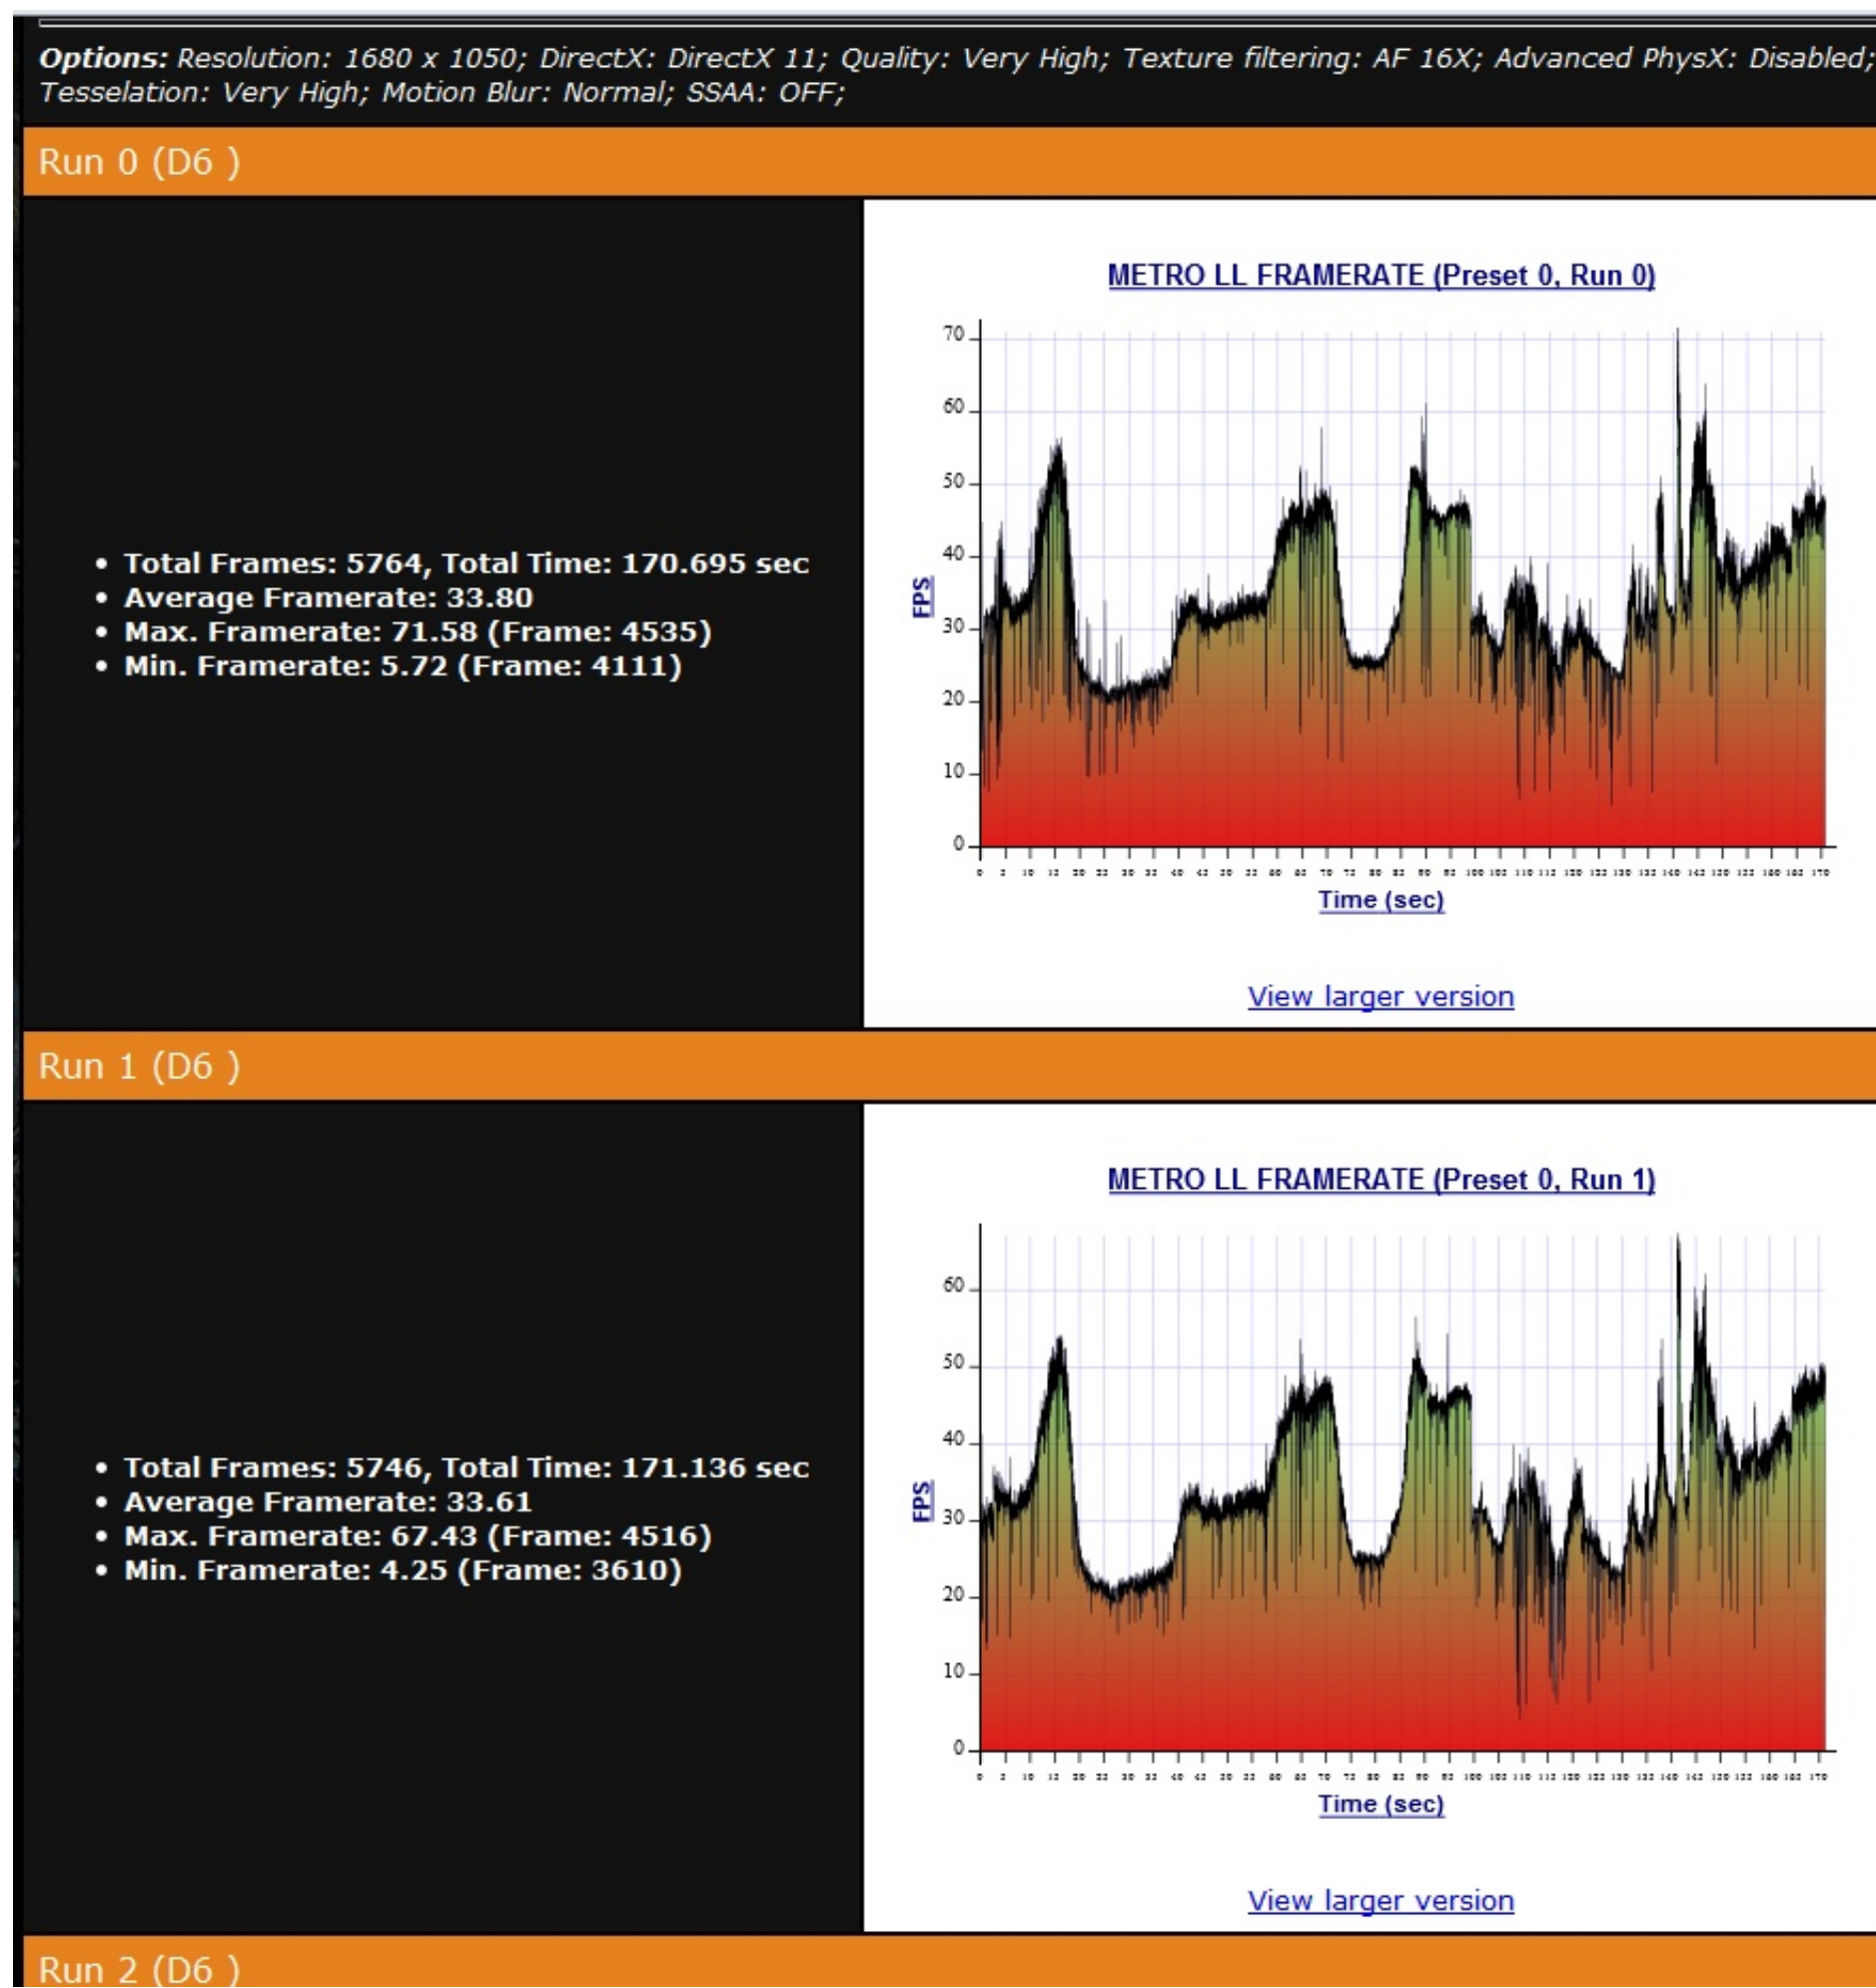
**Options:** Resolution: 1680 x 1050; DirectX: DirectX 11; Quality: Very High; Texture filtering: AF 16X; Advanced PhysX: Disabled; Tesselation: Very High; Motion Blur: Normal; SSAA: OFF;

Run 0 (D6 )

- Total Frames: 5764, Total Time: 170.695 sec
- Average Framerate: 33.80
- Max. Framerate: 71.58 (Frame: 4535)
- Min. Framerate: 5.72 (Frame: 4111)

METRO LL FRAMERATE (Preset 0, Run 0)

FPS

70
60
50
40
30
20
10
0

0 5 10 15 20 25 30 35 40 45 50 55 60 65 70 75 80 85 90 95 100 105 110 115 120 125 130 135 140 145 150 155 160 165 170

Time (sec)

View larger version

Run 1 (D6 )

- Total Frames: 5746, Total Time: 171.136 sec
- Average Framerate: 33.61
- Max. Framerate: 67.43 (Frame: 4516)
- Min. Framerate: 4.25 (Frame: 3610)

METRO LL FRAMERATE (Preset 0, Run 1)

FPS

60
50
40
30
20
10
0

0 5 10 15 20 25 30 35 40 45 50 55 60 65 70 75 80 85 90 95 100 105 110 115 120 125 130 135 140 145 150 155 160 165 170

Time (sec)

View larger version

Run 2 (D6 )